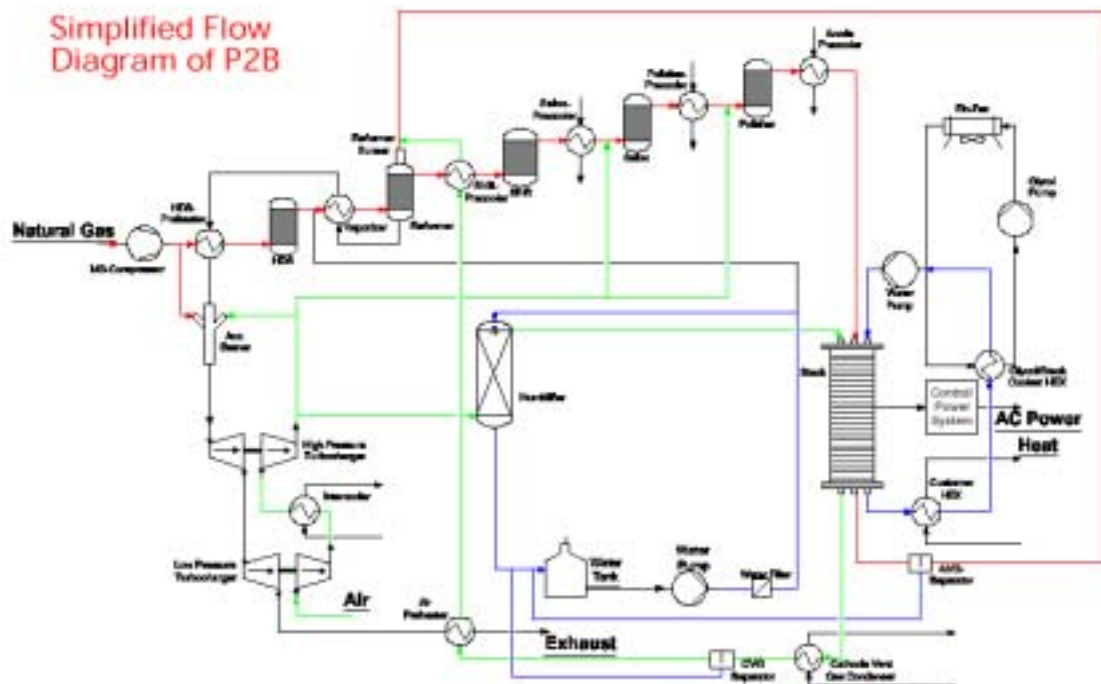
Simplified Flow Diagram of P2B

Natural Gas

NG Compressor

HDS Preheater

HDS

Vaporizer

Reformer

Reformer Burner

Shift Precooler

SHR

Selox Precooler

Selox

Polisher Precooler

Polisher

Anode Precooler

Aux Burner

High Pressure Turbocharger

Intercooler

Low Pressure Turbocharger

Air

Air Preheater

Exhaust

Humidifier

Water Tank

Water Pump

Water Filter

CWS Separator

Cathode Vent Gas Condenser

AWS Separator

Stack

Control Power System

AC Power

Heat

Customer HEX

Glycol/Stack Coolant HEX

Water Pump

Glycol Pump

Fin-Fan